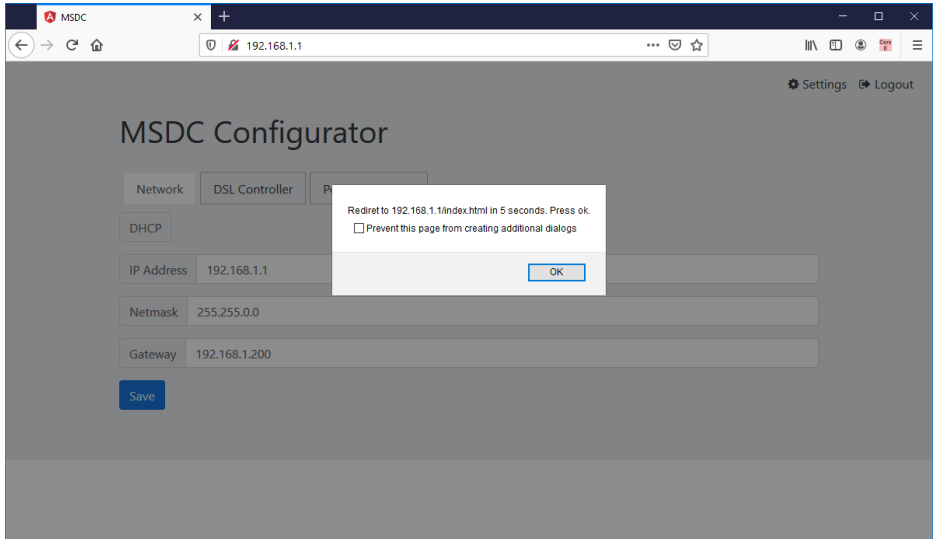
MSDC

192.168.1.1

Settings Logout

MSDC Configurator

Network DSL Controller P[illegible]

DHCP

IP Address 192.168.1.1

Netmask 255.255.0.0

Gateway 192.168.1.200

Save

Rediret to 192.168.1.1/index.html in 5 seconds. Press ok.

Prevent this page from creating additional dialogs

OK